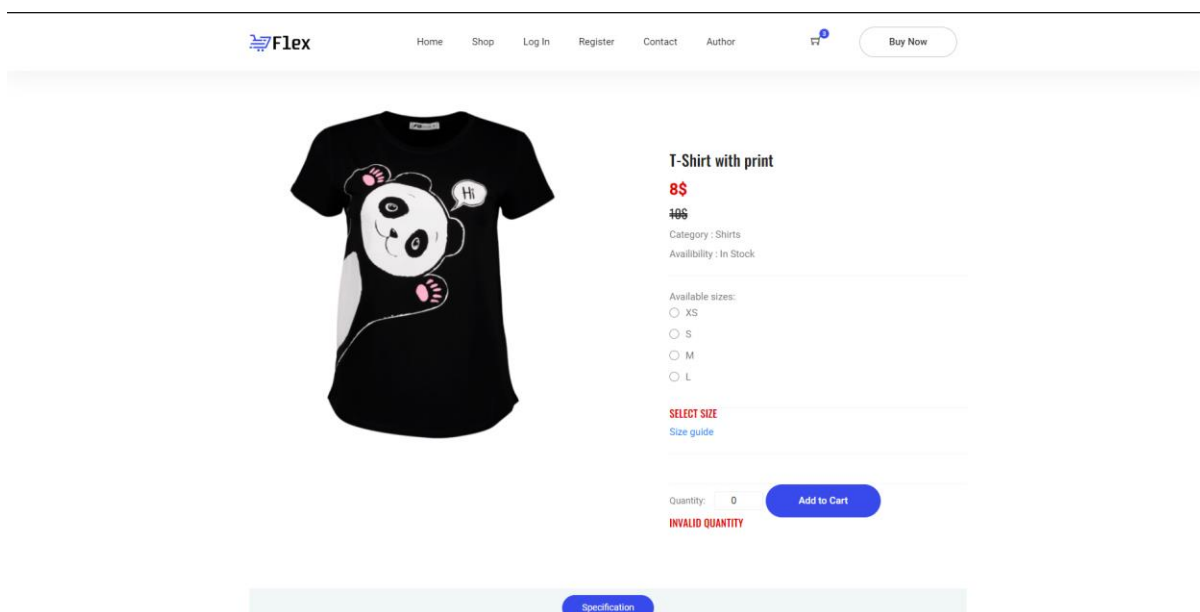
Flex

Home Shop Log In Register Contact Author

0

Buy Now

Hi

T-Shirt with print

8$

10$

Category : Shirts

Availibility : In Stock

Available sizes:

XS

S

M

L

SELECT SIZE

Size guide

Quantity: 0

Add to Cart

INVALID QUANTITY

Specification